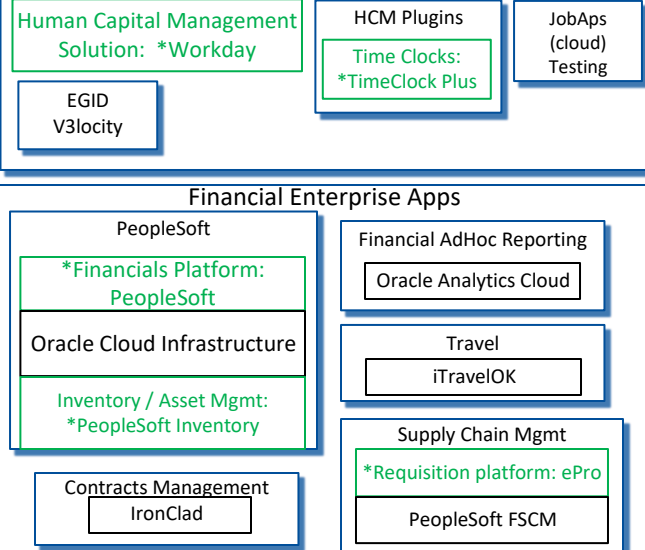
Human Capital Management Solution: *Workday

HCM Plugins

Time Clocks: *TimeClock Plus

JobAps (cloud) Testing

EGID V3locity

Financial Enterprise Apps

PeopleSoft

*Financials Platform: PeopleSoft

Oracle Cloud Infrastructure

Inventory / Asset Mgmt: *PeopleSoft Inventory

Financial AdHoc Reporting

Oracle Analytics Cloud

Travel

iTravelOK

Supply Chain Mgmt

*Requisition platform: ePro

PeopleSoft FSCM

Contracts Management

IronClad